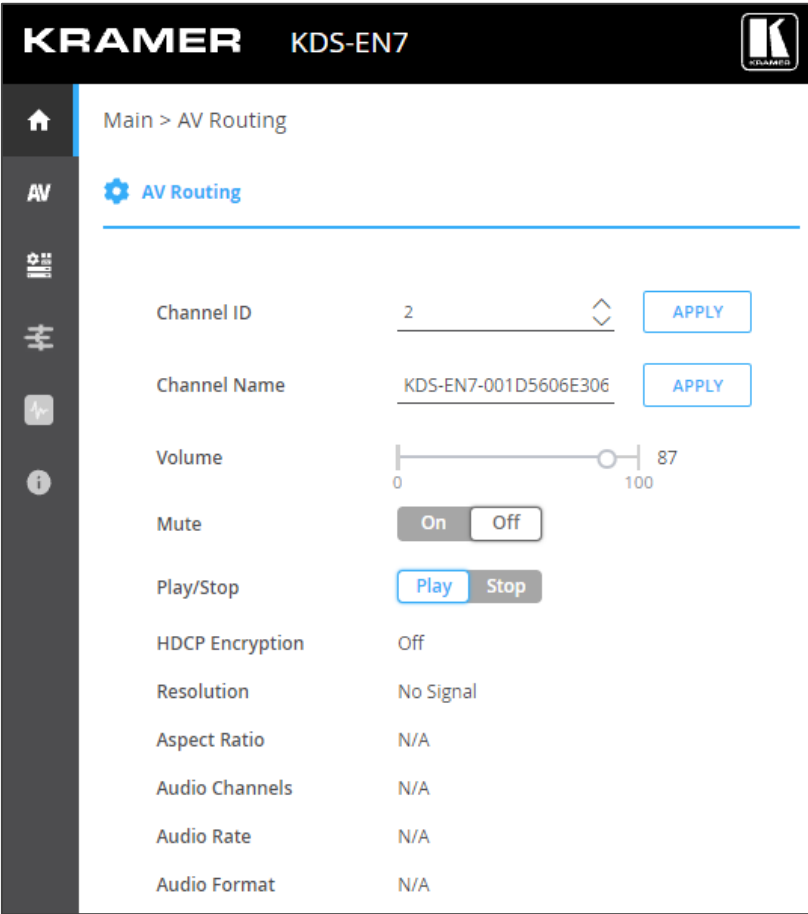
KRAMER KDS-EN7

KRAMER

AV

Main > AV Routing

AV Routing

Channel ID 2 APPLY

Channel Name KDS-EN7-001D5606E306 APPLY

Volume 87
0 100

Mute On Off

Play/Stop Play Stop

HDCP Encryption Off

Resolution No Signal

Aspect Ratio N/A

Audio Channels N/A

Audio Rate N/A

Audio Format N/A